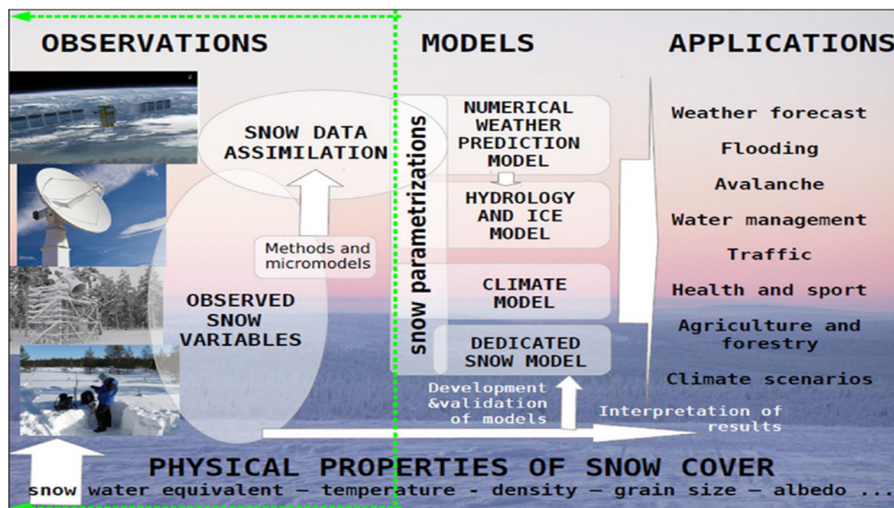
OBSERVATIONS

MODELS

APPLICATIONS

SNOW DATA ASSIMILATION

Methods and micromodels

OBSERVED SNOW VARIABLES

snow parametrizations

NUMERICAL WEATHER PREDICTION MODEL

HYDROLOGY AND ICE MODEL

CLIMATE MODEL

DEDICATED SNOW MODEL

Development &validation of models

Weather forecast

Flooding

Avalanche

Water management

Traffic

Health and sport

Agriculture and forestry

Climate scenarios

Interpretation of results

PHYSICAL PROPERTIES OF SNOW COVER

snow water equivalent – temperature - density – grain size – albedo ...